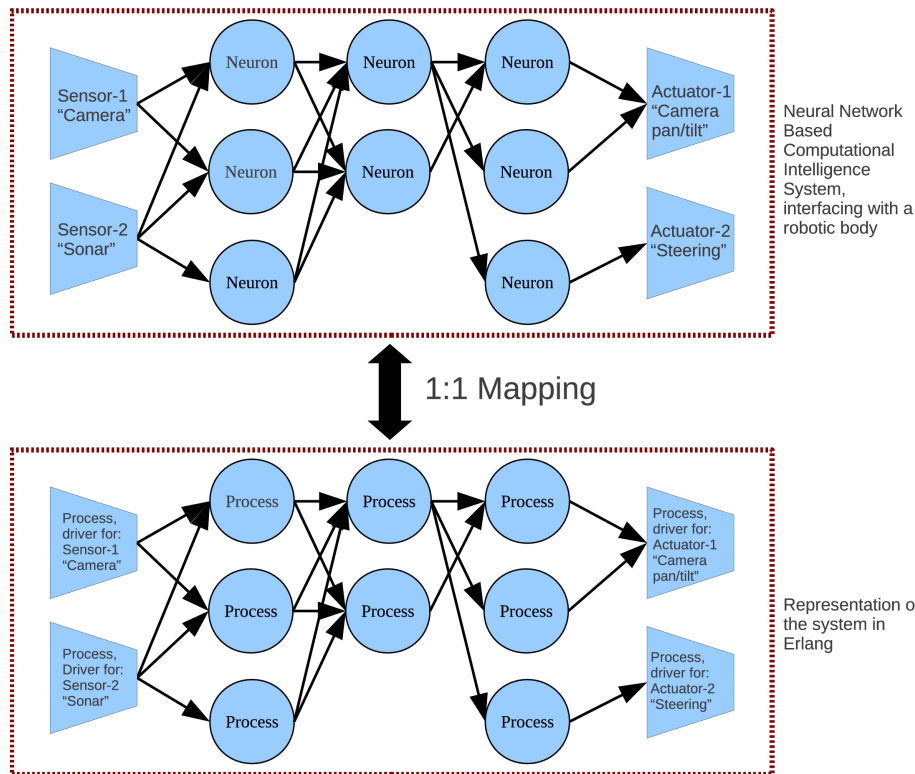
Sensor-1 "Camera"

Sensor-2 "Sonar"

Neuron

Neuron

Neuron

Neuron

Neuron

Neuron

Neuron

Neuron

Actuator-1 "Camera pan/tilt"

Actuator-2 "Steering"

Neural Network Based Computational Intelligence System, interfacing with a robotic body

1:1 Mapping

Process, driver for: Sensor-1 "Camera"

Process, Driver for: Sensor-2 "Sonar"

Process

Process

Process

Process

Process

Process

Process

Process

Process, driver for: Actuator-1 "Camera pan/tilt"

Process, driver for: Actuator-2 "Steering"

Representation o the system in Erlang